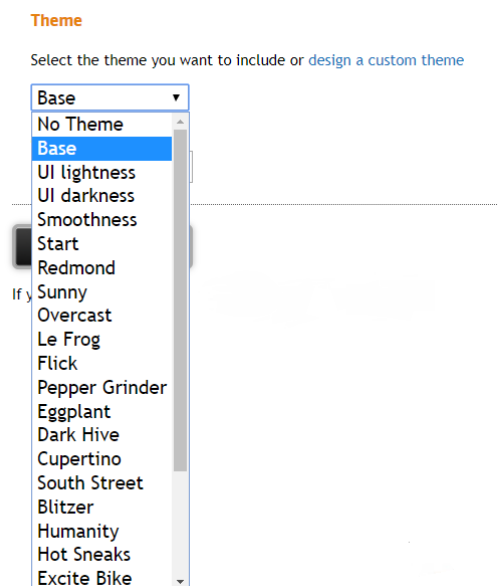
Theme

Select the theme you want to include or design a custom theme

Base

No Theme
Base
UI lightness
UI darkness
Smoothness
Start
Redmond
Sunny
Overcast
Le Frog
Flick
Pepper Grinder
Eggplant
Dark Hive
Cupertino
South Street
Blitzer
Humanity
Hot Sneaks
Excite Bike

If y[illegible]